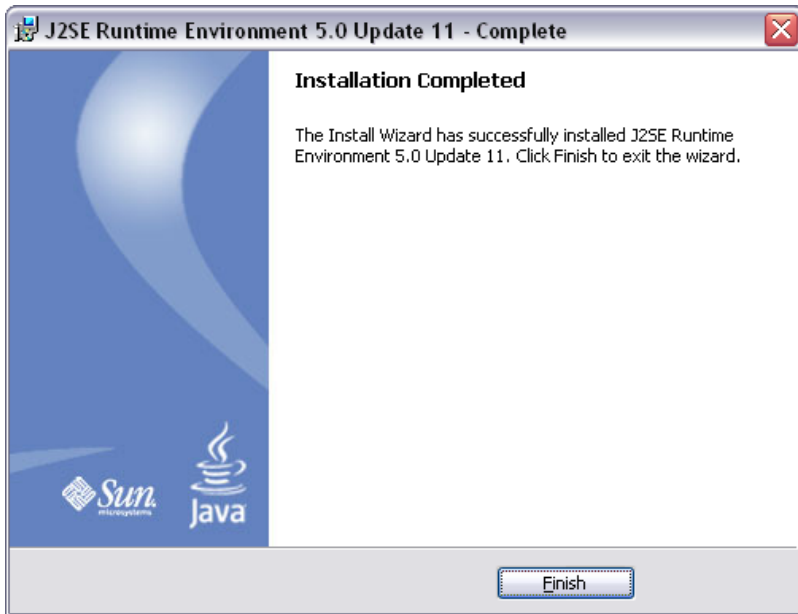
J2SE Runtime Environment 5.0 Update 11 - Complete

Installation Completed

The Install Wizard has successfully installed J2SE Runtime Environment 5.0 Update 11. Click Finish to exit the wizard.

Sun microsystems

Java

Finish